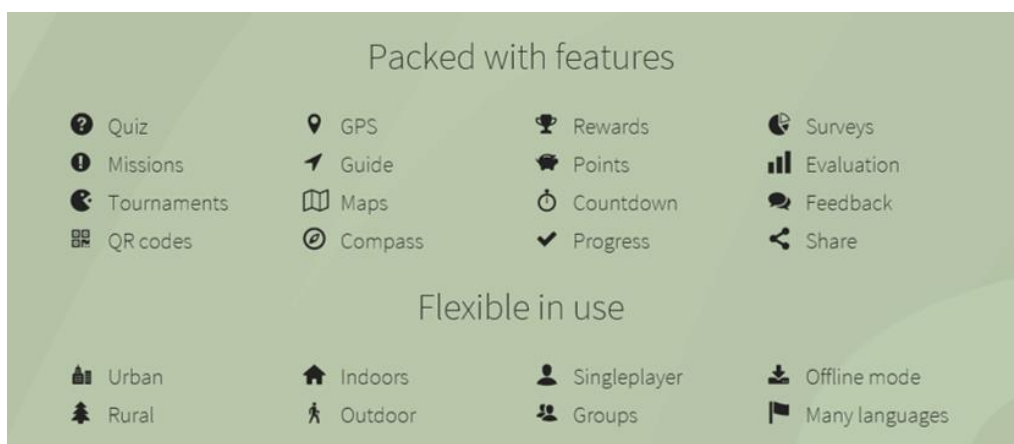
Packed with features

Quiz
Missions
Tournaments
QR codes

GPS
Guide
Maps
Compass

Rewards
Points
Countdown
Progress

Surveys
Evaluation
Feedback
Share

Flexible in use

Urban
Rural

Indoors
Outdoor

Singleplayer
Groups

Offline mode
Many languages